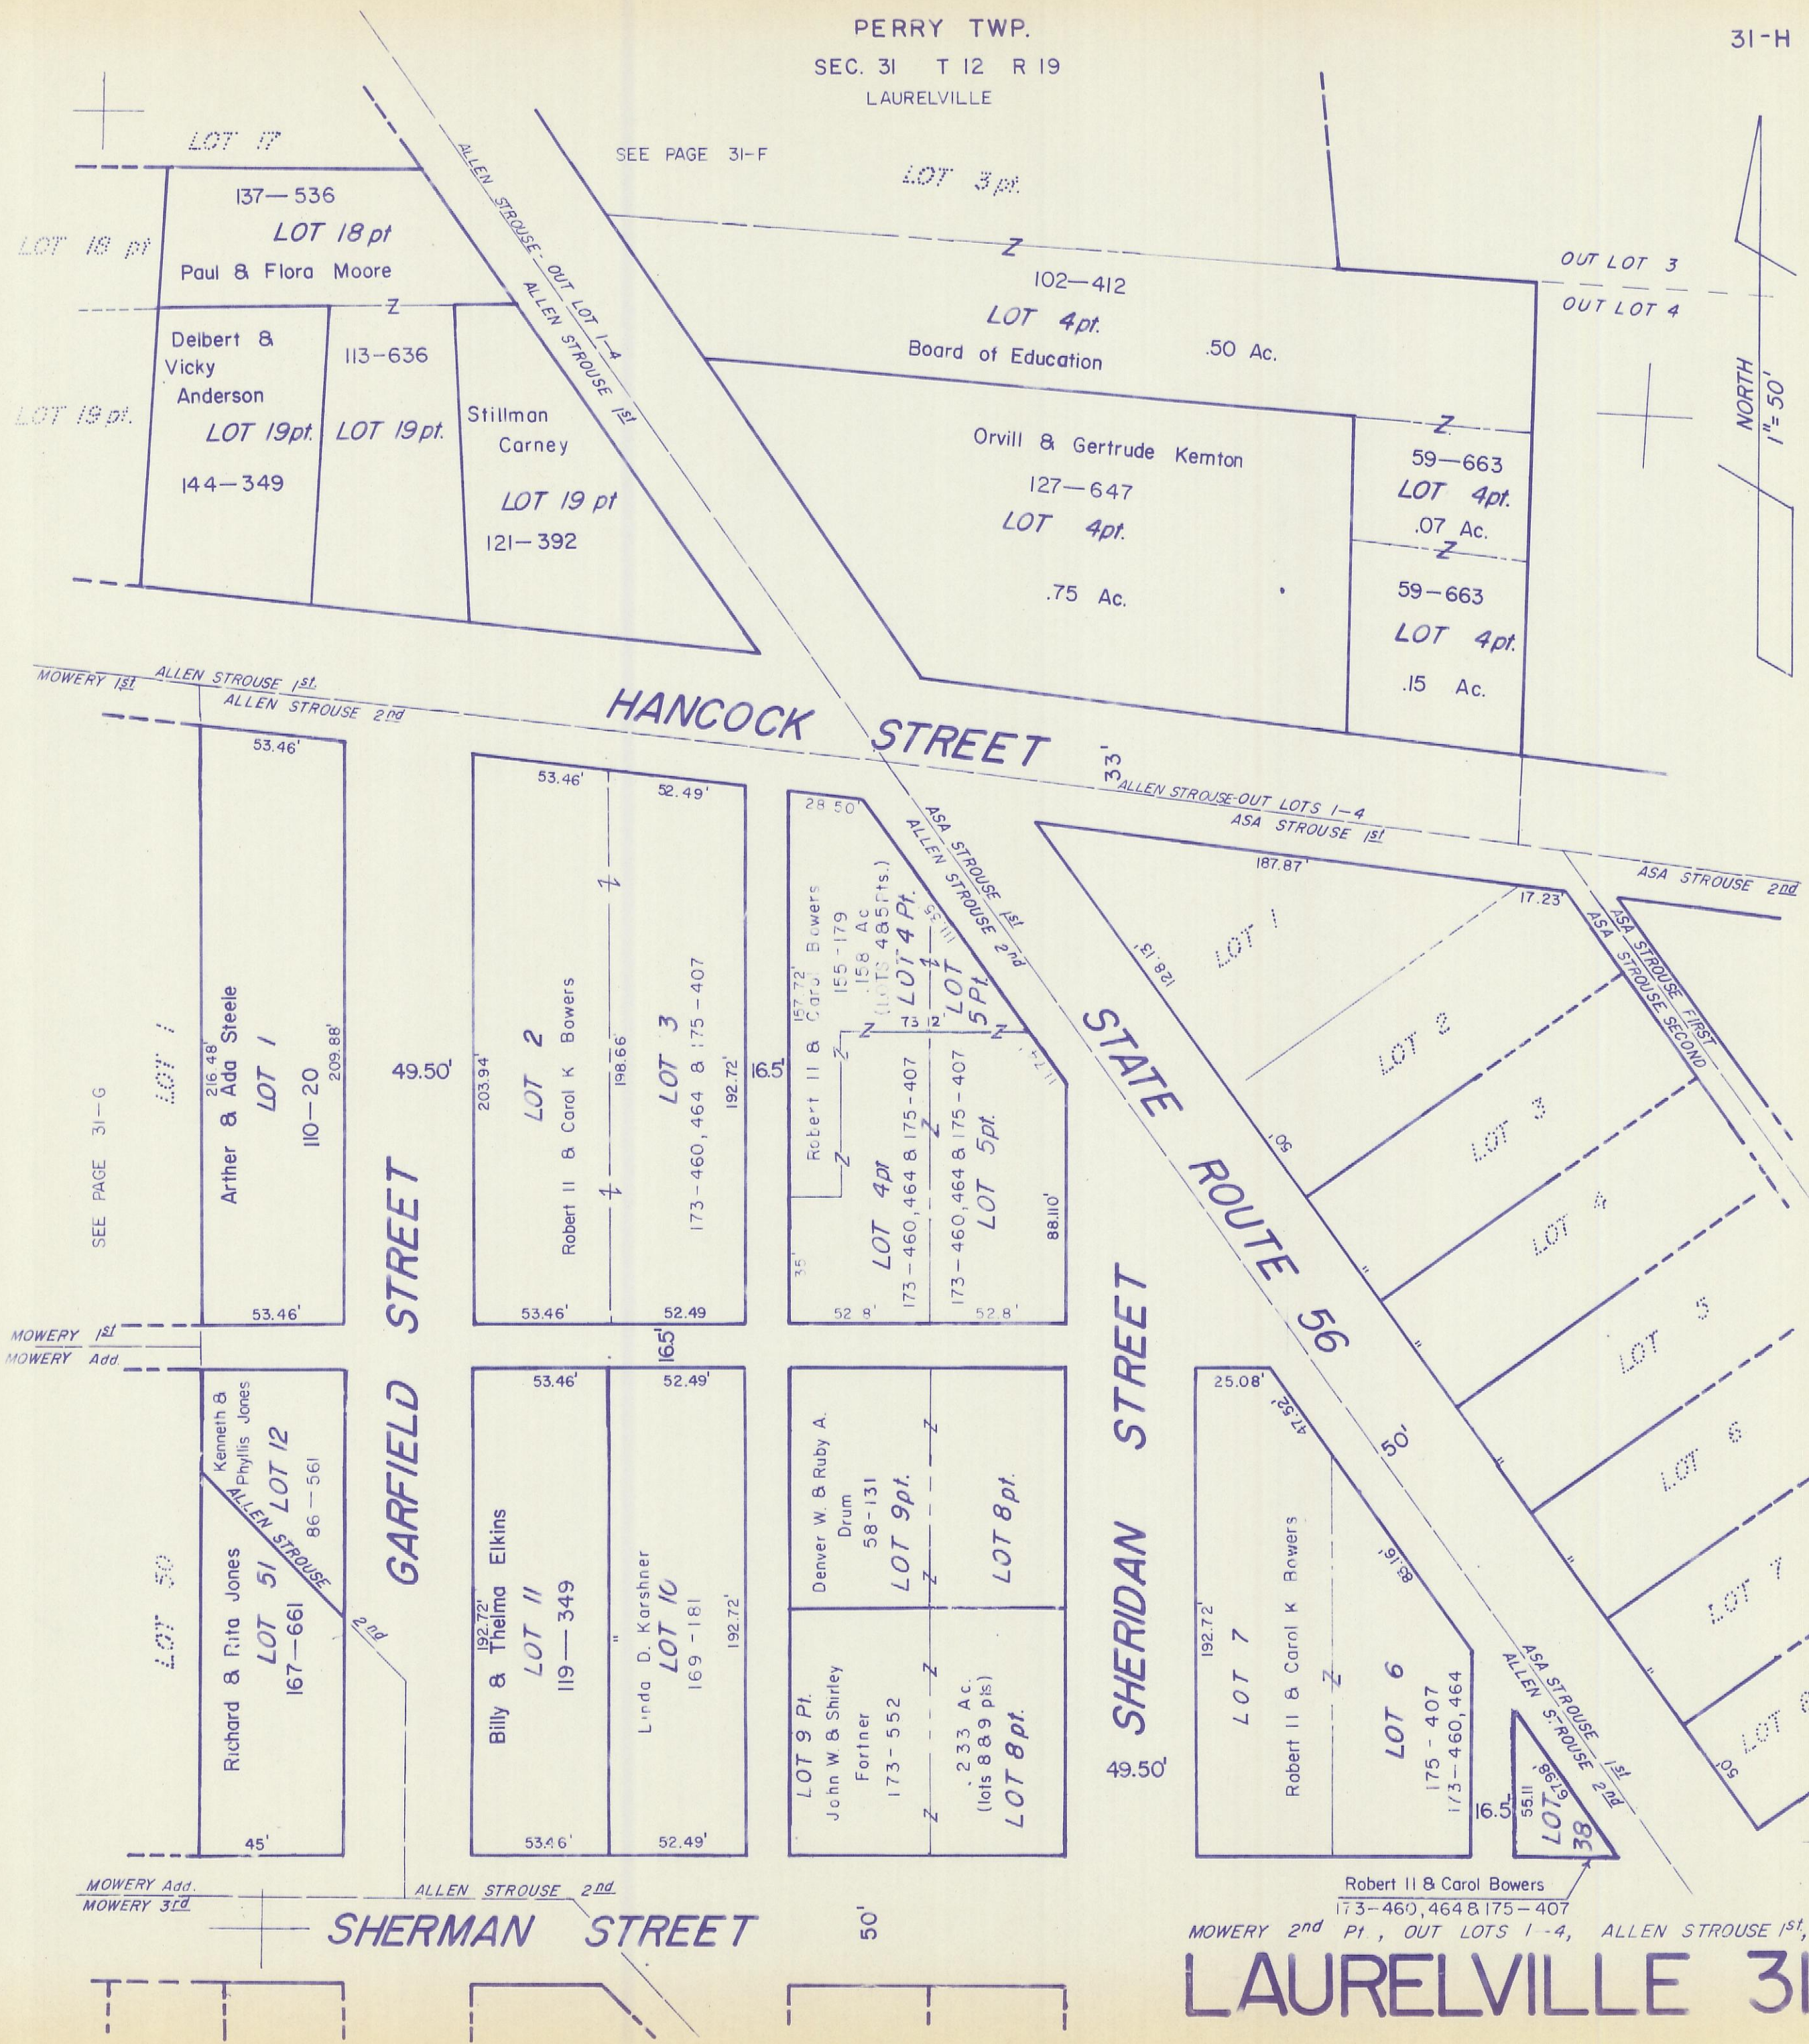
PERRY TWP.
SEC. 31 T 12 R 19
LAURELVILLE

31-H

SEE PAGE 31-F

LOT 17
137—536
LOT 18 pt
Paul & Flora Moore
LOT 18 pt

Delbert & Vicky Anderson
LOT 19pt.
144—349

113-636
LOT 19 pt.

Stillman Carney
LOT 19 pt
121—392

LOT 19 pt.

ALLEN STROUSE - OUT LOT 1-4
ALLEN STROUSE 1st

LOT 3 pt.
102—412
LOT 4pt.
Board of Education
.50 Ac.

OUT LOT 3
OUT LOT 4

NORTH
1" = 50'

Orvill & Gertrude Kemton
127—647
LOT 4pt.
.75 Ac.

59—663
LOT 4pt.
.07 Ac.
59—663
LOT 4pt.
.15 Ac.

MOWERY 1st ALLEN STROUSE 1st
ALLEN STROUSE 2nd
HANCOCK STREET
33'
ALLEN STROUSE-OUT LOTS 1–4
ASA STROUSE 1st
ASA STROUSE 2nd

53.46'
Arther & Ada Steele
LOT 1
110—20
216.48'
209.88'
53.46'
LOT 1
SEE PAGE 31-G

49.50'
GARFIELD STREET

53.46'
52.49'
203.94'
LOT 2
Robert II & Carol K Bowers
198.66'
LOT 3
173-460, 464 & 175-407
192.72'
53.46'
52.49
16.5'
165'

28.50'
ASA STROUSE 1st
ALLEN STROUSE 2nd
157.72'
Robert II & Carol Bowers
155-179
.158 Ac
(LOTS 4&5 Pts.)
LOT 4 Pt.
LOT 5 Pt.
73.12'
LOT 4pt
173-460, 464 & 175-407
173-460, 464 & 175-407
LOT 5pt.
88.110'
52.8'
52.8'
35'

187.87'
17.23'
128.13'
LOT 1
LOT 2
LOT 3
LOT 4
LOT 5
LOT 6
LOT 7
LOT 8
50'
ASA STROUSE FIRST
ASA STROUSE SECOND
STATE ROUTE 56

MOWERY 1st
MOWERY Add.

Kenneth & Phyllis Jones
LOT 12
86—561
ALLEN STROUSE 2nd
Richard & Rita Jones
LOT 51
167—661
LOT 50
45'

53.46'
52.49'
192.72'
Billy & Thelma Elkins
LOT 11
119—349
Linda D. Karshner
LOT 10
169-181
192.72'
53.46'
52.49'

Denver W. & Ruby A. Drum
58-131
LOT 9pt.
LOT 8pt.
LOT 9 Pt.
John W. & Shirley Fortner
173-552
.233 Ac.
(lots 8&9 pts)
LOT 8pt.

SHERIDAN STREET
49.50'

25.08'
47.52'
192.72'
LOT 7
Robert II & Carol K Bowers
83.16'
LOT 6
175-407
173-460, 464
50'
16.5'
55.11
61.98'
LOT 38
ASA STROUSE 1st
ALLEN STROUSE 2nd

Robert II & Carol Bowers
173-460, 464 & 175-407

MOWERY Add.
MOWERY 3rd
ALLEN STROUSE 2nd
SHERMAN STREET
50'

MOWERY 2nd Pt, OUT LOTS 1-4, ALLEN STROUSE 1st,
LAURELVILLE 31